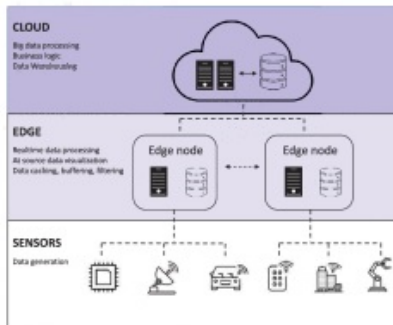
CLOUD

Big data processing
Business logic
Data Warehousing

EDGE

Realtime data processing
At source data visualization
Data caching, buffering, filtering

Edge node

Edge node

SENSORS

Data generation